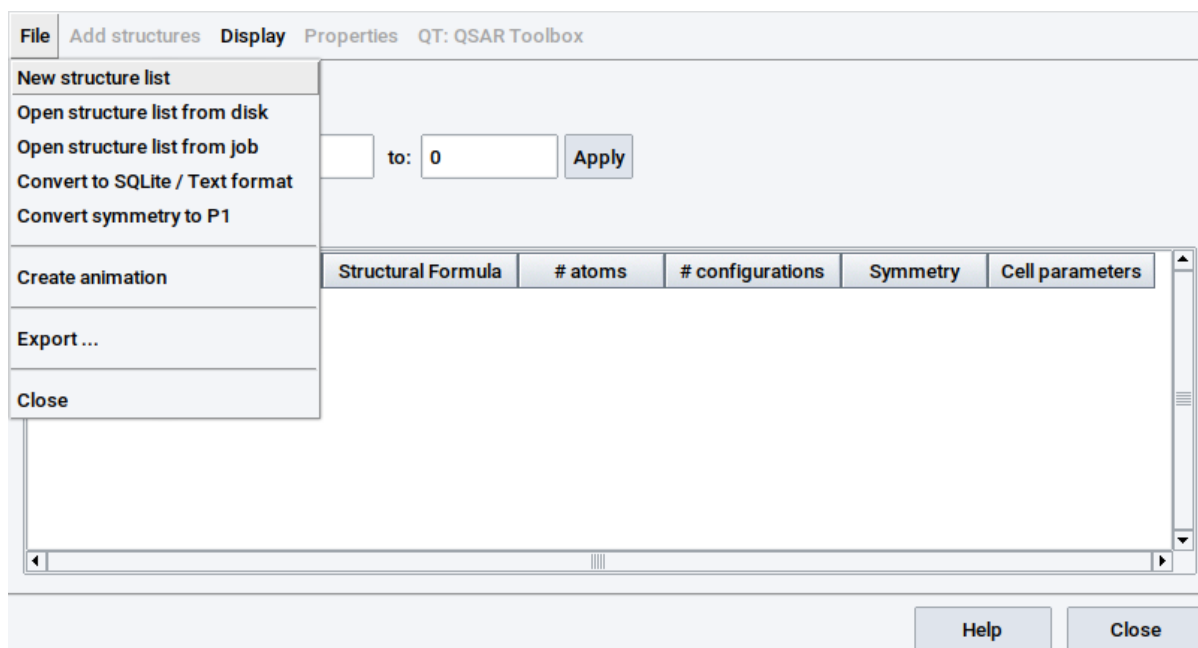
File Add structures Display Properties QT: QSAR Toolbox

New structure list
Open structure list from disk
Open structure list from job
Convert to SQLite / Text format
Convert symmetry to P1

Create animation

Export ...

Close

to: 0 Apply

| Structural Formula | # atoms | # configurations | Symmetry | Cell parameters |
|---|---|---|---|---|

Help Close